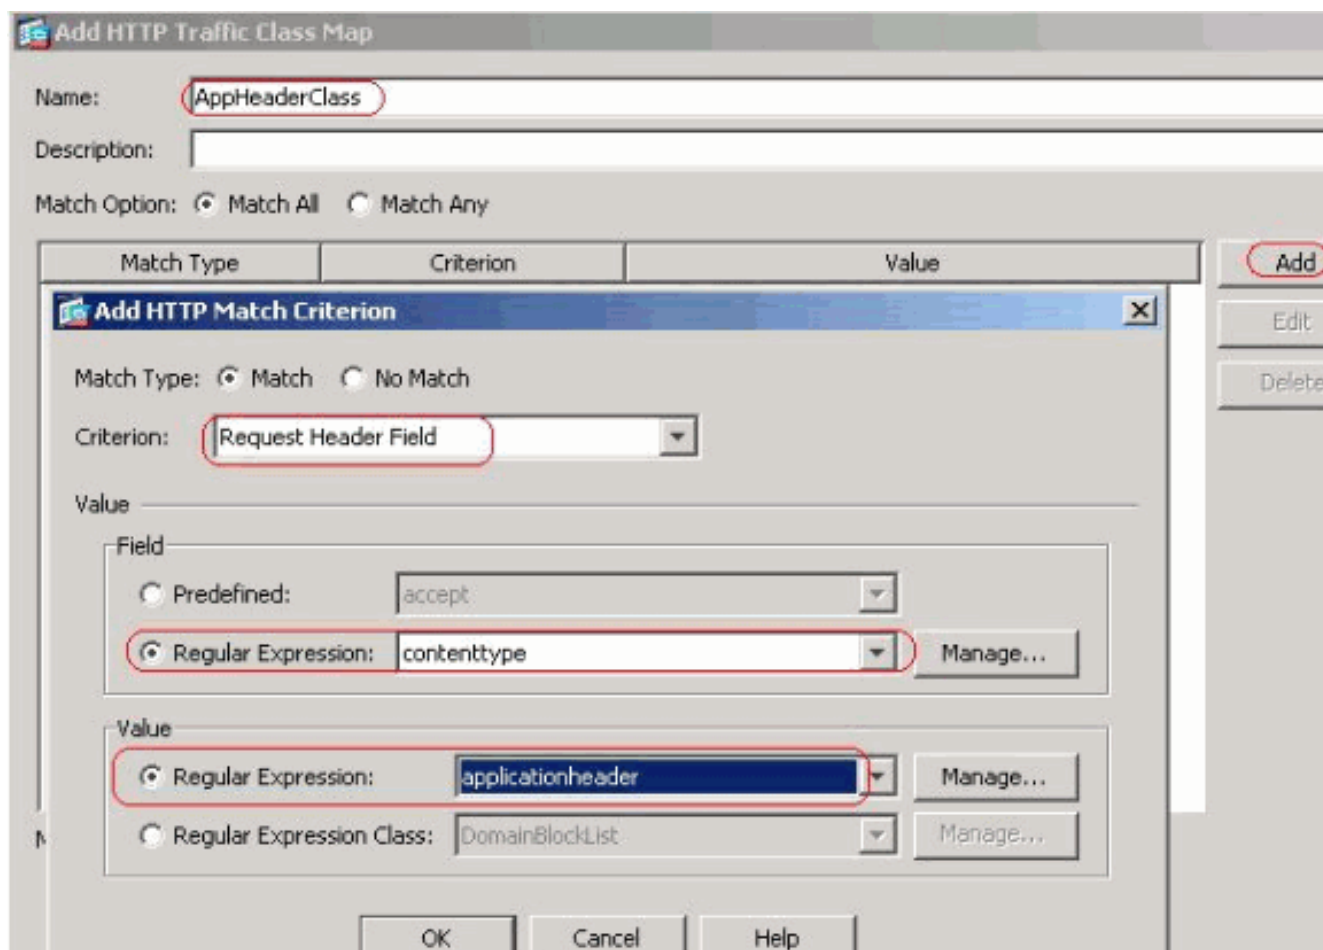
Add HTTP Traffic Class Map

Name: AppHeaderClass

Description:

Match Option: Match All Match Any

| Match Type | Criterion | Value |
|---|---|---|

Add

Edit

Delete

Add HTTP Match Criterion

Match Type: Match No Match

Criterion: Request Header Field

Value

Field

Predefined: accept

Regular Expression: contenttype Manage...

Value

Regular Expression: applicationheader Manage...

Regular Expression Class: DomainBlockList Manage...

OK Cancel Help